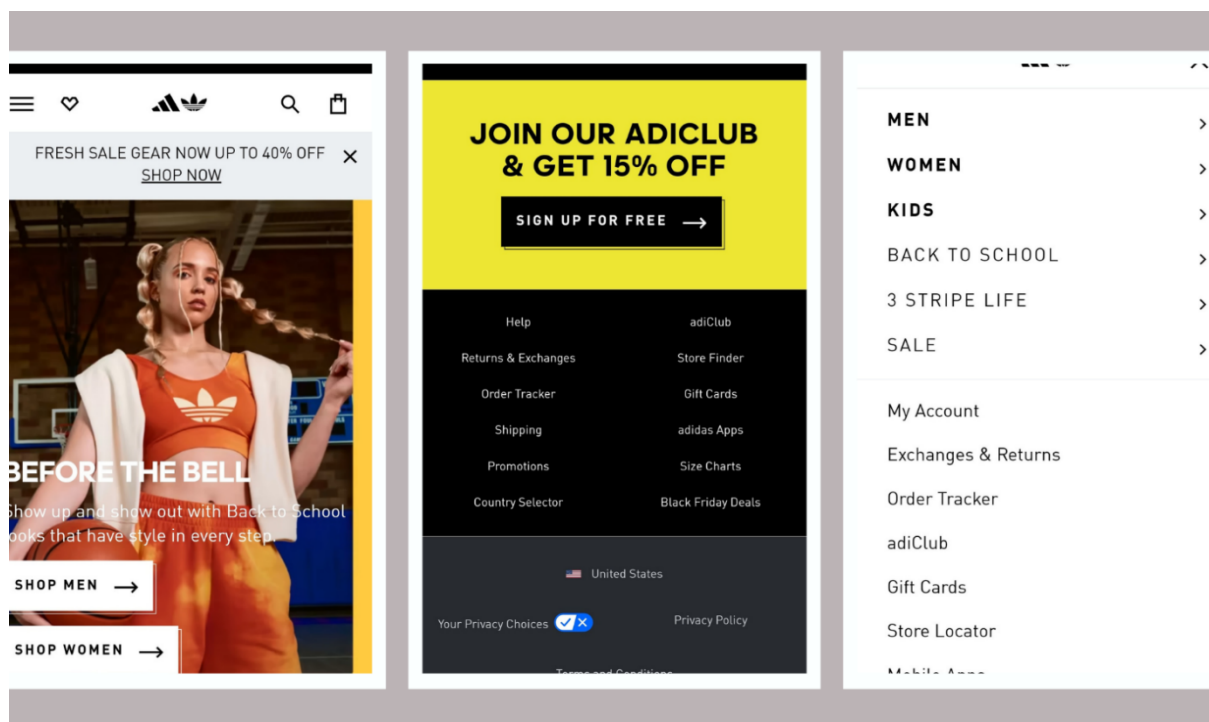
FRESH SALE GEAR NOW UP TO 40% OFF
SHOP NOW

BEFORE THE BELL

Show up and show out with Back to School looks that have style in every step.

SHOP MEN →

SHOP WOMEN →

JOIN OUR ADICLUB & GET 15% OFF

SIGN UP FOR FREE →

Help
adiClub
Returns & Exchanges
Store Finder
Order Tracker
Gift Cards
Shipping
adidas Apps
Promotions
Size Charts
Country Selector
Black Friday Deals

United States

Your Privacy Choices
Privacy Policy

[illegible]

MEN
WOMEN
KIDS
BACK TO SCHOOL
3 STRIPE LIFE
SALE

My Account
Exchanges & Returns
Order Tracker
adiClub
Gift Cards
Store Locator
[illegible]